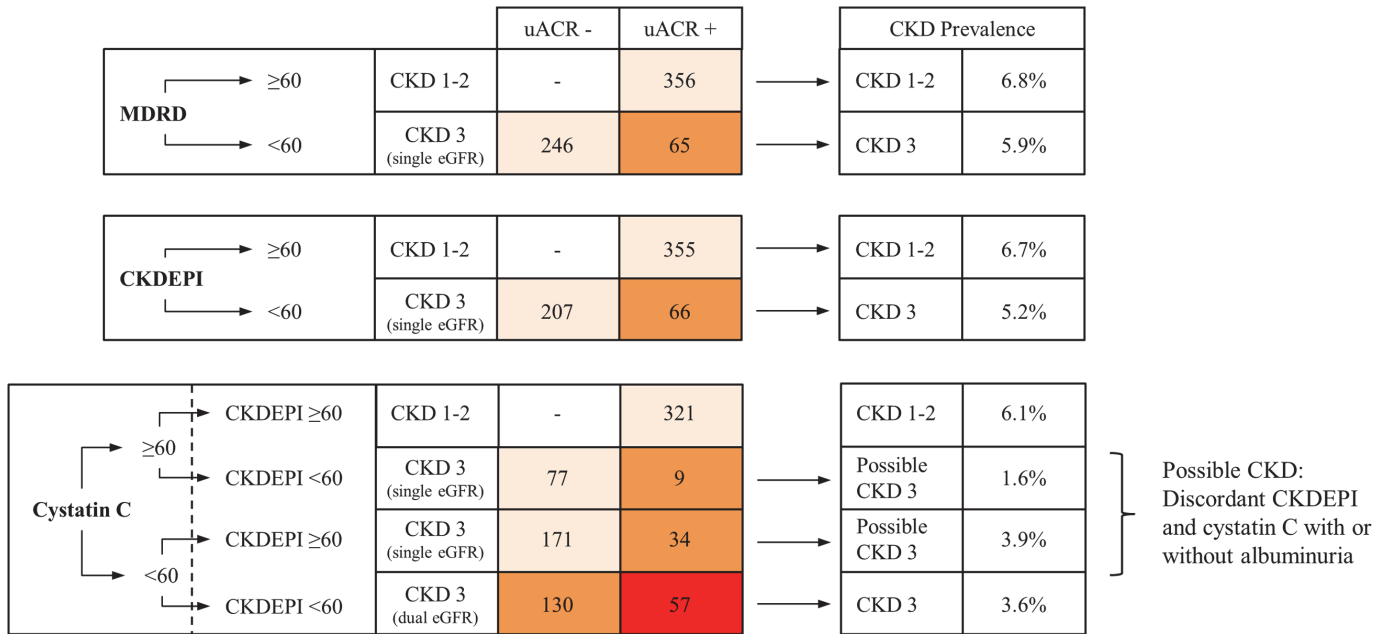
| | | uACR - | uACR + |
|---|---|---|---|
| MDRD ≥60 | CKD 1-2 | - | 356 |
| MDRD <60 | CKD 3 (single eGFR) | 246 | 65 |

| CKD Prevalence | |
|---|---|
| CKD 1-2 | 6.8% |
| CKD 3 | 5.9% |

| | | uACR - | uACR + |
|---|---|---|---|
| CKDEPI ≥60 | CKD 1-2 | - | 355 |
| CKDEPI <60 | CKD 3 (single eGFR) | 207 | 66 |

| | |
|---|---|
| CKD 1-2 | 6.7% |
| CKD 3 | 5.2% |

| Cystatin C | | | uACR - | uACR + |
|---|---|---|---|---|
| ≥60 | CKDEPI ≥60 | CKD 1-2 | - | 321 |
| ≥60 | CKDEPI <60 | CKD 3 (single eGFR) | 77 | 9 |
| <60 | CKDEPI ≥60 | CKD 3 (single eGFR) | 171 | 34 |
| <60 | CKDEPI <60 | CKD 3 (dual eGFR) | 130 | 57 |

| | |
|---|---|
| CKD 1-2 | 6.1% |
| Possible CKD 3 | 1.6% |
| Possible CKD 3 | 3.9% |
| CKD 3 | 3.6% |

Possible CKD: Discordant CKDEPI and cystatin C with or without albuminuria